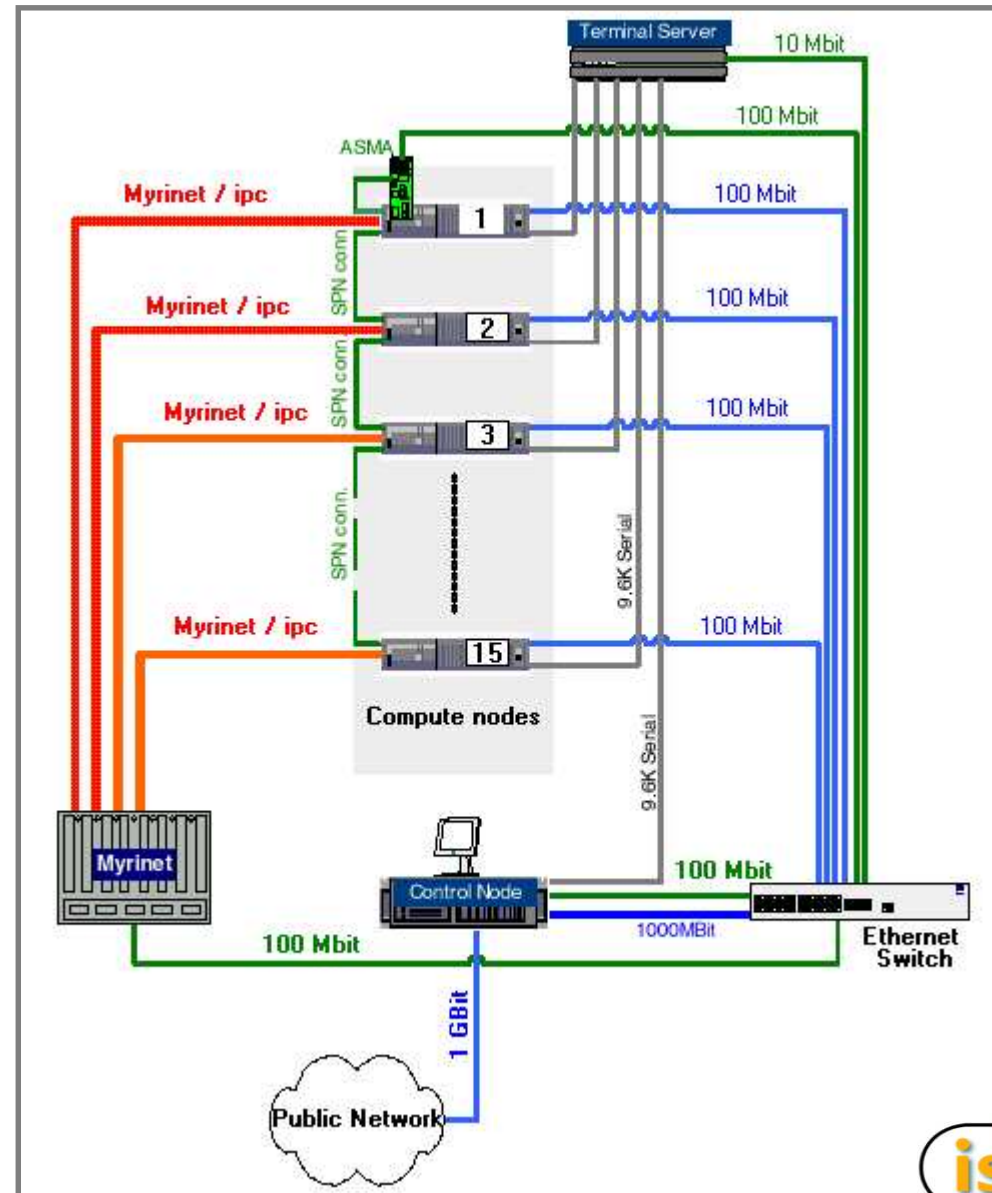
Terminal Server
10 Mbit
100 Mbit
ASMA
Myrinet / ipc
100 Mbit
1
SPN conn
Myrinet / ipc
100 Mbit
2
SPN conn
Myrinet / ipc
100 Mbit
3
SPN conn.
9.6K Serial
Myrinet / ipc
100 Mbit
15
Compute nodes
9.6K Serial
Myrinet
Control Node
100 Mbit
1000MBit
100 Mbit
Ethernet Switch
1 GBit
Public Network
is